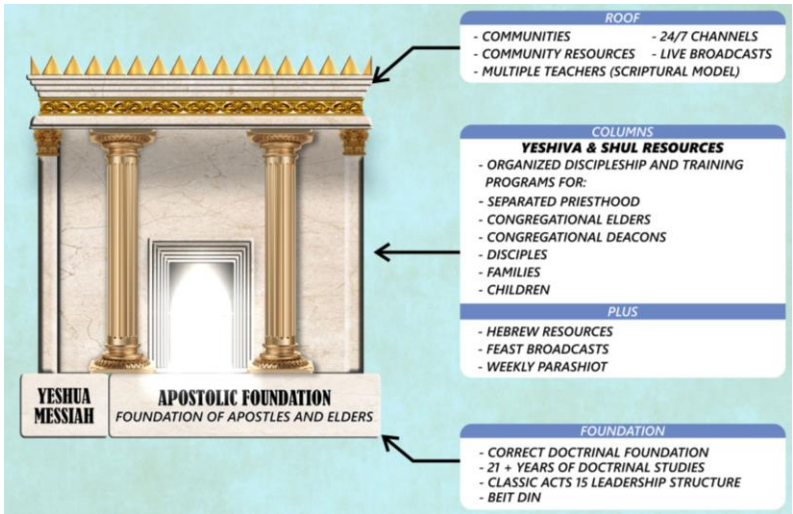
YESHUA MESSIAH

APOSTOLIC FOUNDATION
FOUNDATION OF APOSTLES AND ELDERS

ROOF
- COMMUNITIES
- COMMUNITY RESOURCES
- MULTIPLE TEACHERS (SCRIPTURAL MODEL)
- 24/7 CHANNELS
- LIVE BROADCASTS

COLUMNS
YESHIVA & SHUL RESOURCES
- ORGANIZED DISCIPLESHIP AND TRAINING PROGRAMS FOR:
- SEPARATED PRIESTHOOD
- CONGREGATIONAL ELDERS
- CONGREGATIONAL DEACONS
- DISCIPLES
- FAMILIES
- CHILDREN

PLUS
- HEBREW RESOURCES
- FEAST BROADCASTS
- WEEKLY PARASHIOT

FOUNDATION
- CORRECT DOCTRINAL FOUNDATION
- 21 + YEARS OF DOCTRINAL STUDIES
- CLASSIC ACTS 15 LEADERSHIP STRUCTURE
- BEIT DIN